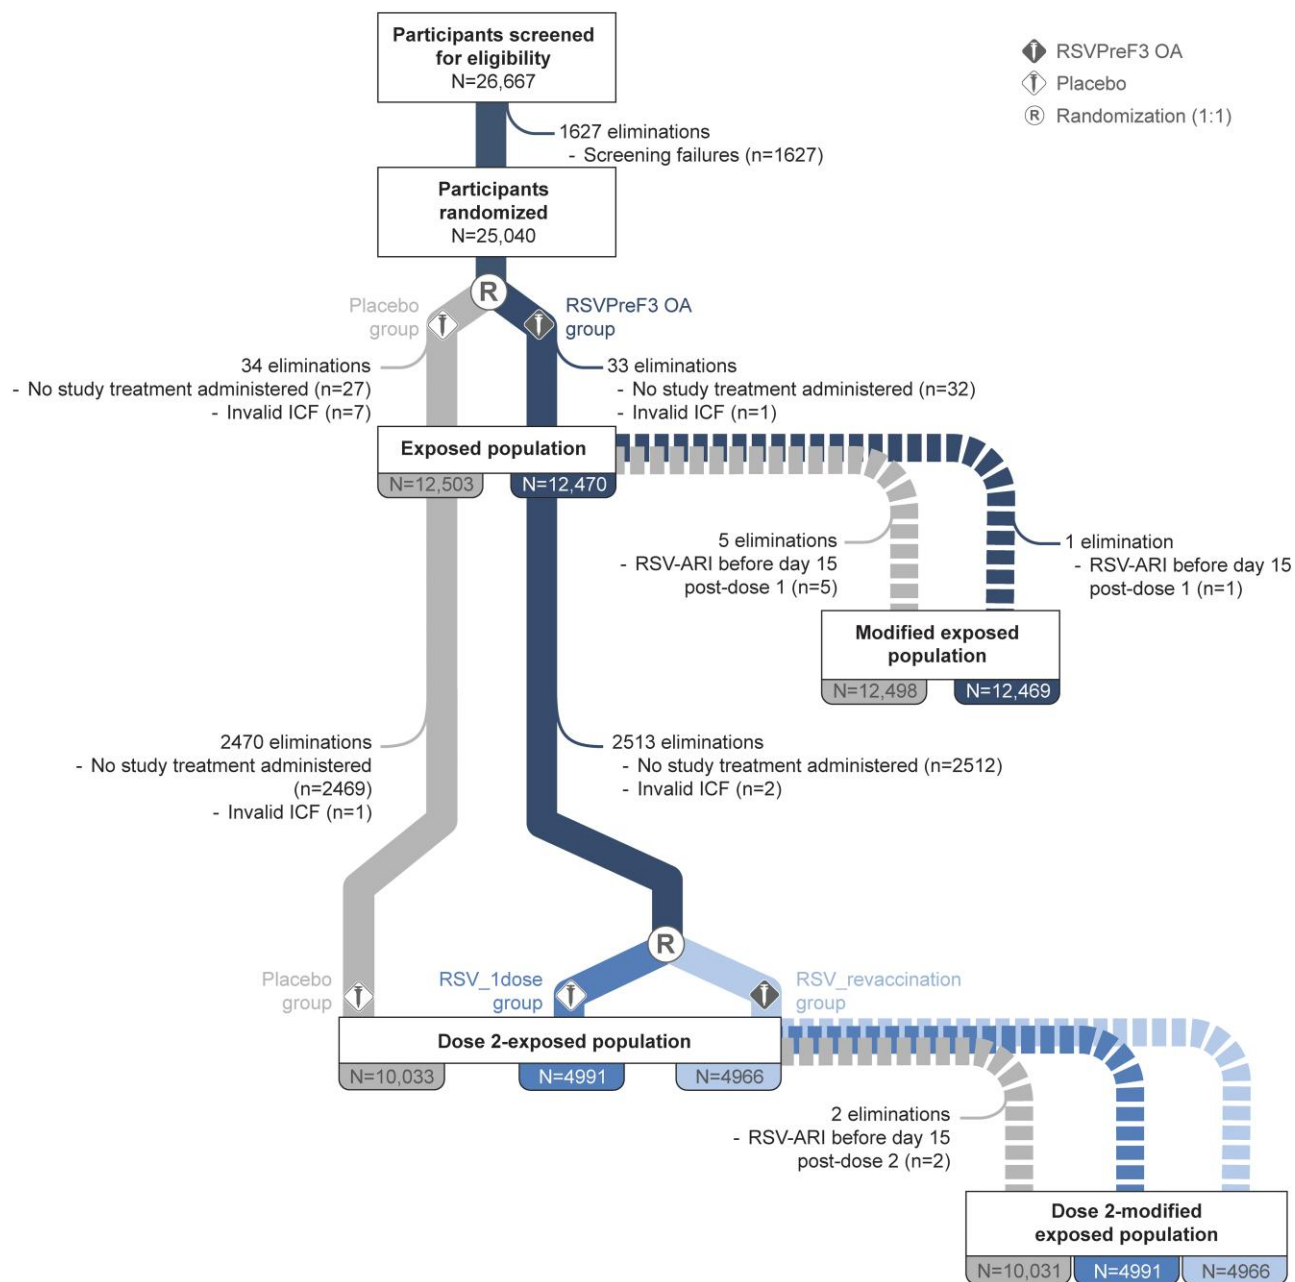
Participants screened for eligibility
N=26,667

RSVPreF3 OA
Placebo
Randomization (1:1)

1627 eliminations
- Screening failures (n=1627)

Participants randomized
N=25,040

R

Placebo group

RSVPreF3 OA group

34 eliminations
- No study treatment administered (n=27)
- Invalid ICF (n=7)

33 eliminations
- No study treatment administered (n=32)
- Invalid ICF (n=1)

Exposed population
N=12,503
N=12,470

5 eliminations
- RSV-ARI before day 15 post-dose 1 (n=5)

1 elimination
- RSV-ARI before day 15 post-dose 1 (n=1)

Modified exposed population
N=12,498
N=12,469

2470 eliminations
- No study treatment administered (n=2469)
- Invalid ICF (n=1)

2513 eliminations
- No study treatment administered (n=2512)
- Invalid ICF (n=2)

R

Placebo group

RSV_1dose group

RSV_revaccination group

Dose 2-exposed population
N=10,033
N=4991
N=4966

2 eliminations
- RSV-ARI before day 15 post-dose 2 (n=2)

Dose 2-modified exposed population
N=10,031
N=4991
N=4966